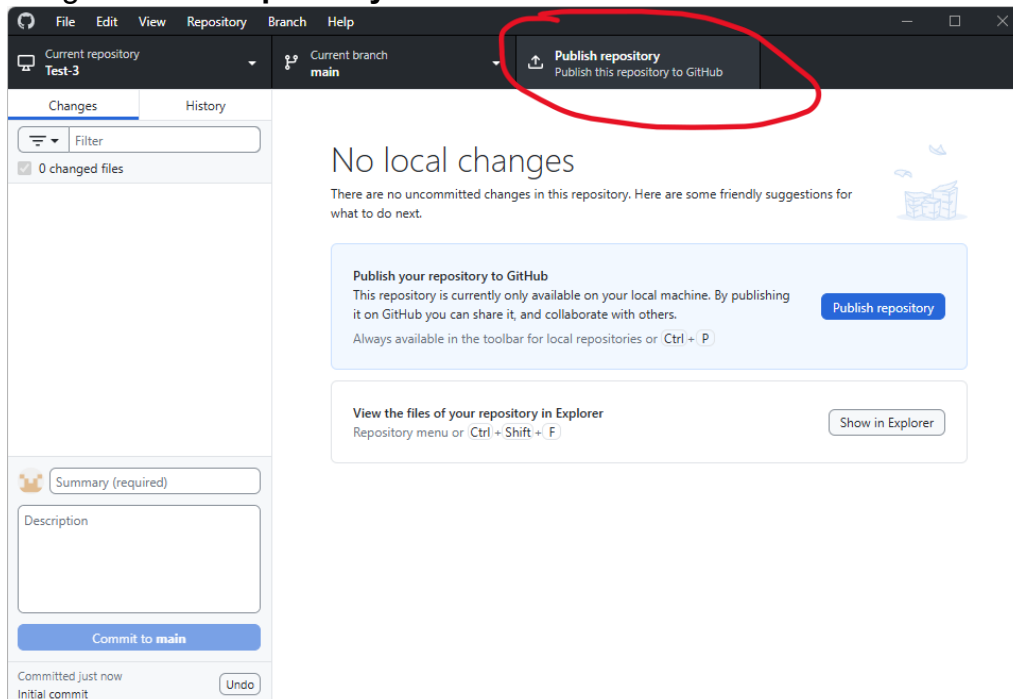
File Edit View Repository Branch Help

Current repository
Test-3

Current branch
main

Publish repository
Publish this repository to GitHub

Changes
History

Filter

0 changed files

No local changes

There are no uncommitted changes in this repository. Here are some friendly suggestions for what to do next.

Publish your repository to GitHub
This repository is currently only available on your local machine. By publishing it on GitHub you can share it, and collaborate with others.
Always available in the toolbar for local repositories or Ctrl + P

Publish repository

View the files of your repository in Explorer
Repository menu or Ctrl + Shift + F

Show in Explorer

Summary (required)

Description

Commit to main

Committed just now
Initial commit

Undo